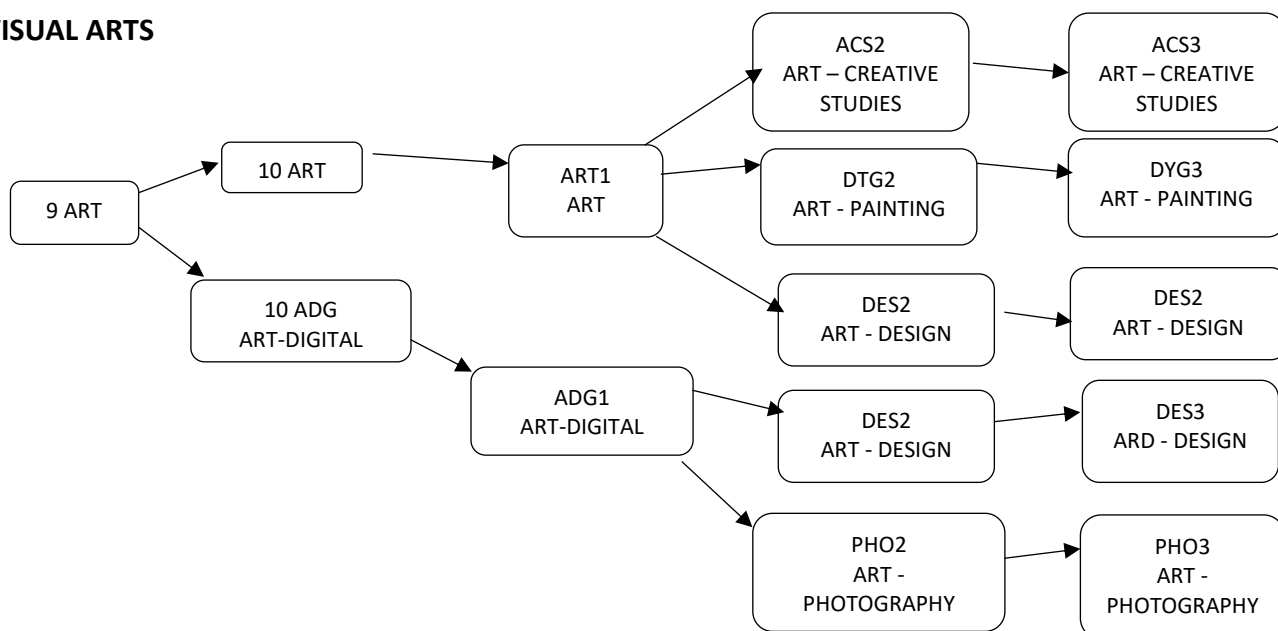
ISUAL ARTS

9 ART

10 ART

10 ADG
ART-DIGITAL

ART1
ART

ADG1
ART-DIGITAL

ACS2
ART – CREATIVE STUDIES

DTG2
ART - PAINTING

DES2
ART - DESIGN

DES2
ART - DESIGN

PHO2
ART - PHOTOGRAPHY

ACS3
ART – CREATIVE STUDIES

DYG3
ART - PAINTING

DES2
ART - DESIGN

DES3
ARD - DESIGN

PHO3
ART - PHOTOGRAPHY